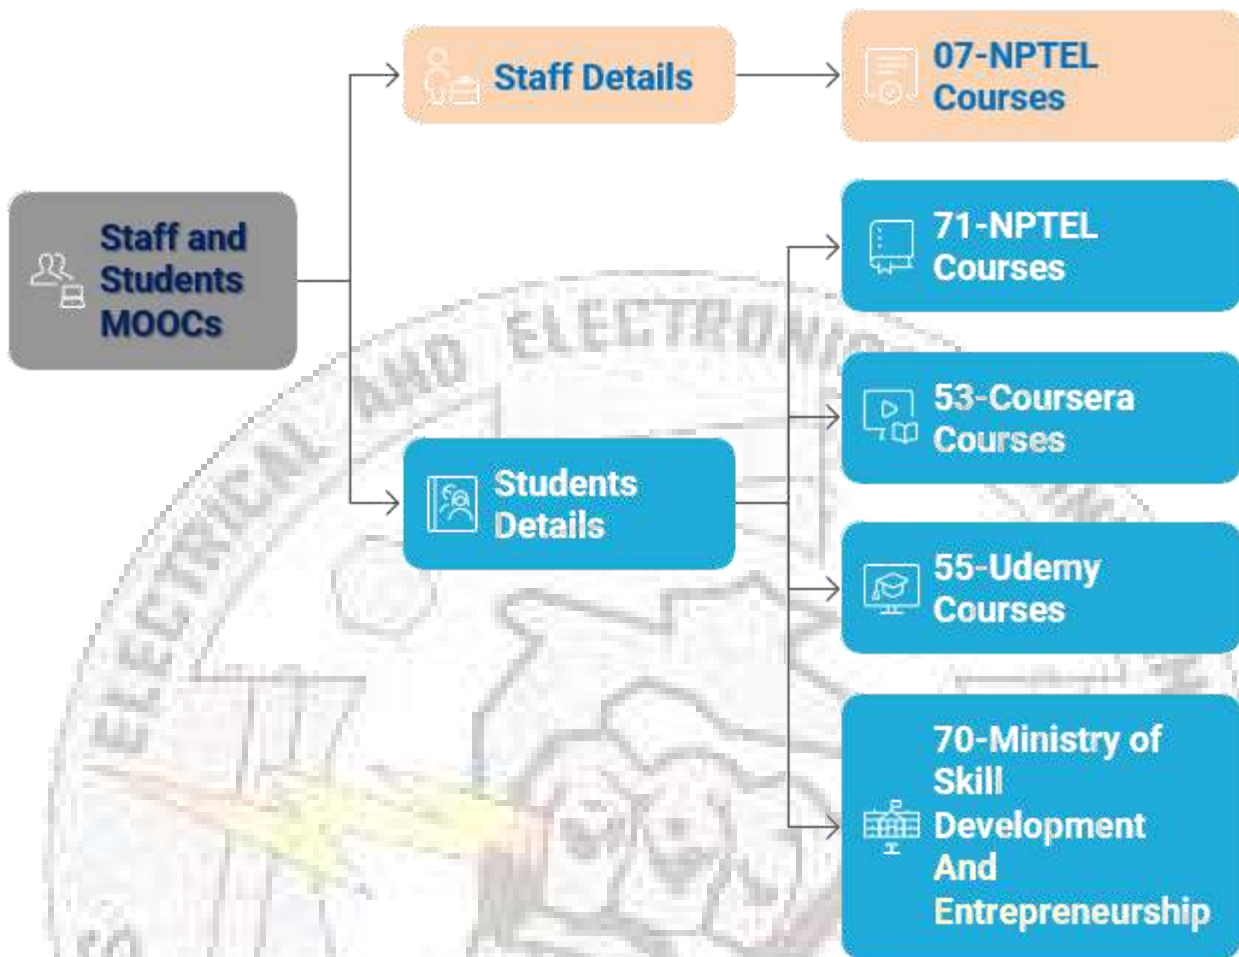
Staff and Students MOOCs

Staff Details

07-NPTEL Courses

Students Details

71-NPTEL Courses

53-Coursera Courses

55-Udemy Courses

70-Ministry of Skill Development And Entrepreneurship

ELECTRICAL AND ELECTRONIC